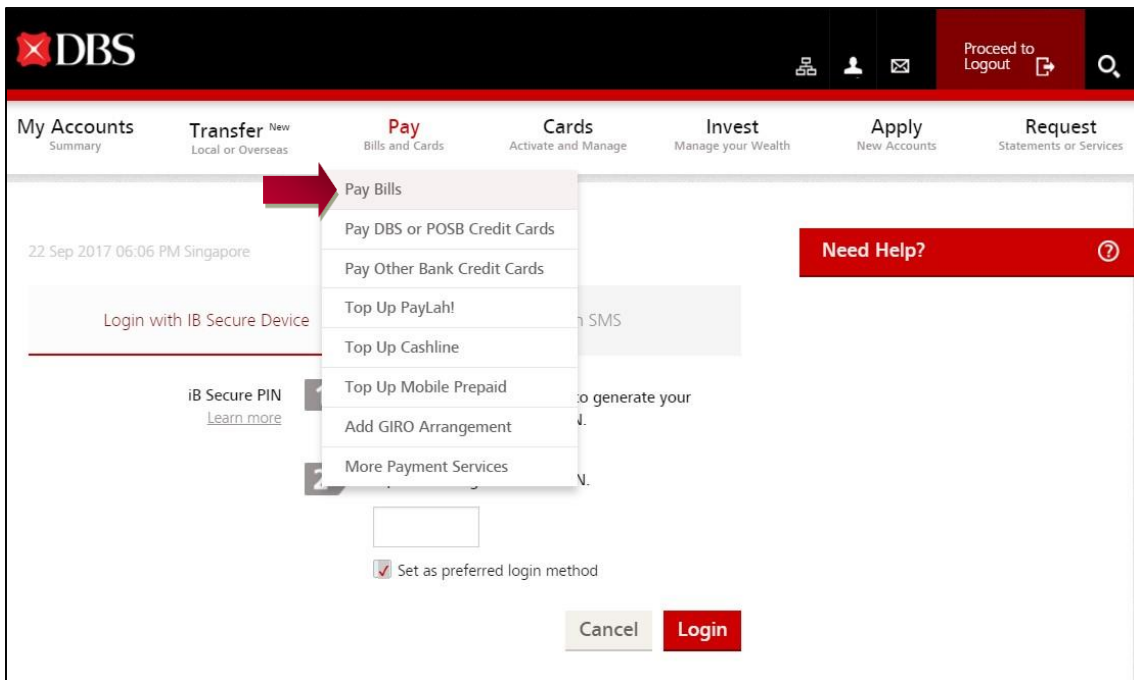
DBS

Proceed to Logout

My Accounts
Summary

Transfer New
Local or Overseas

Pay
Bills and Cards

Cards
Activate and Manage

Invest
Manage your Wealth

Apply
New Accounts

Request
Statements or Services

Pay Bills
Pay DBS or POSB Credit Cards
Pay Other Bank Credit Cards
Top Up PayLah!
Top Up Cashline
Top Up Mobile Prepaid
Add GIRO Arrangement
More Payment Services

22 Sep 2017 06:06 PM Singapore

Need Help?

Login with IB Secure Device

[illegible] SMS

iB Secure PIN
Learn more

1

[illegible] to generate your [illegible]N.

2

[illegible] N.

Set as preferred login method

Cancel
Login